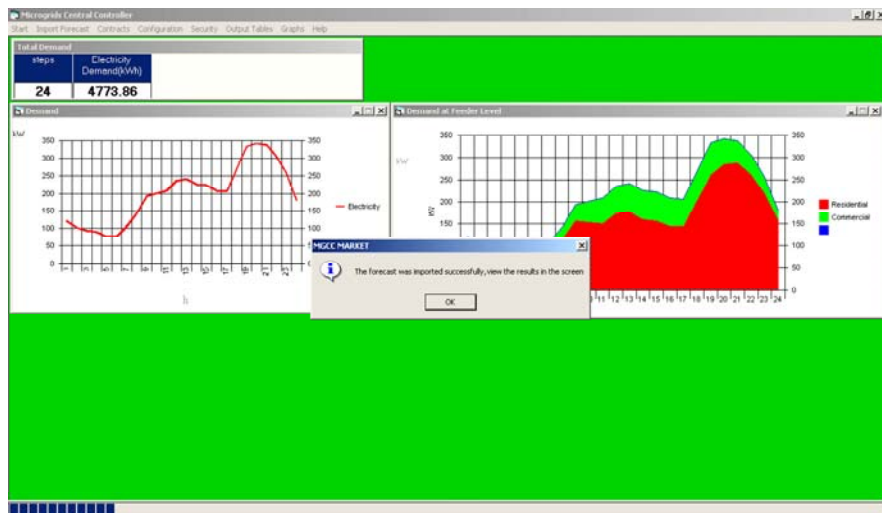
Microgrids Central Controller

Start Import Forecast Contracts Configuration Security Output Tables Graphs Help

Total Demand

| steps | Electricity Demand(kWh) |
|---|---|
| 24 | 4773.86 |

Demand

kW

350 300 250 200 150 100 50 0

350 300 250 200 150 100 50 0

1 3 5 7 9 11 13 15 17 19 21 23

h

Electricity

Demand at Feeder Level

kW

360 300 250 200 150 100 50 0

350 300 250 200 150 100 50 0

10 11 12 13 14 15 16 17 18 19 20 21 22 23 24

Residential

Commercial

MGCC MARKET

The forecast was imported succesfully, view the results in the screen

OK